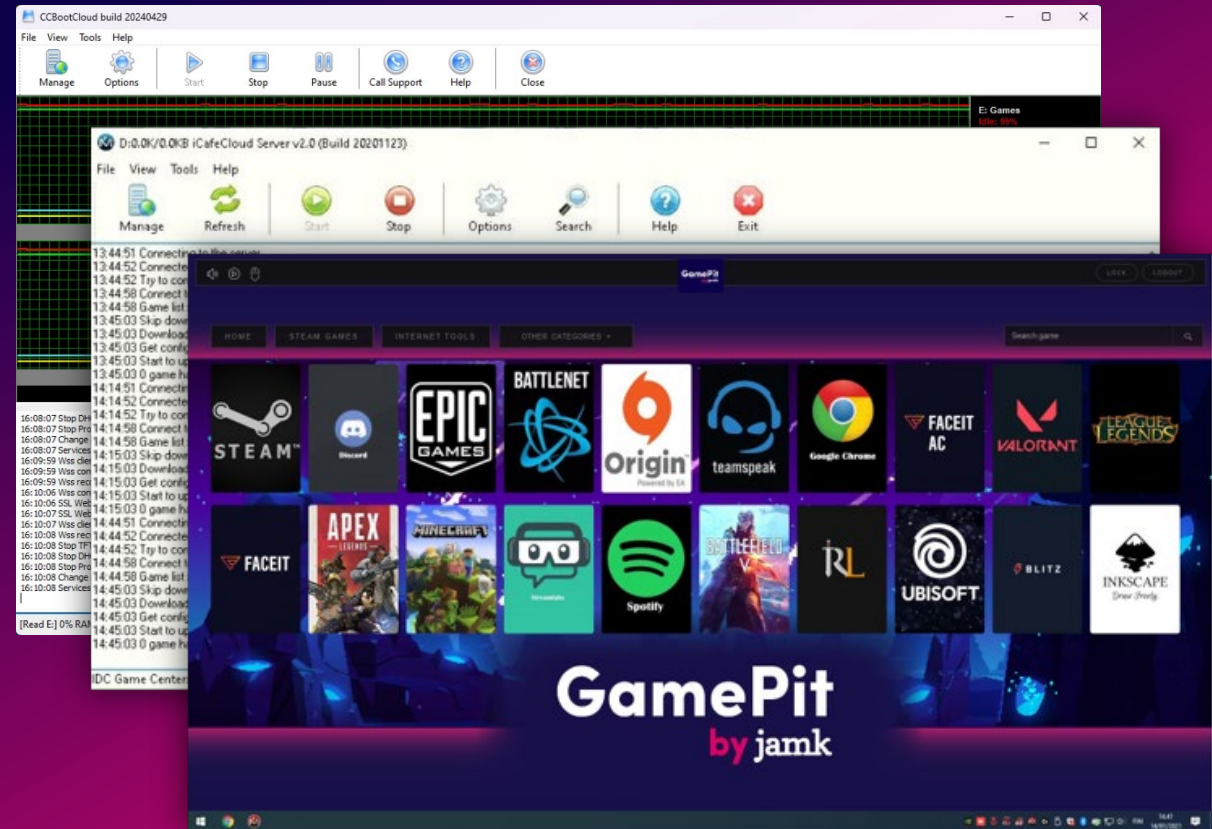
CCBootCloud build 20240429

File View Tools Help

Manage Options Start Stop Pause Call Support Help Close

E: Games
Idle: 99%

16:08:07 Stop DH
16:08:07 Stop Pro
16:08:07 Change
16:08:07 Services
16:09:59 Wss clie
16:09:59 Wss rec
16:09:59 Wss rec
16:10:06 Wss con
16:10:06 SSL Web
16:10:07 SSL Web
16:10:07 Wss clie
16:10:08 Wss rec
16:10:08 Stop TF
16:10:08 Stop DH
16:10:08 Stop Pro
16:10:08 Change
16:10:08 Services

[Read E:] 0% RAM

D:0.0K/0.0KB iCafeCloud Server v2.0 (Build 20201123)

File View Tools Help

Manage Refresh Start Stop Options Search Help Exit

13:44:51 Connecting to the server
13:44:52 Connecte
13:44:52 Try to co
13:44:58 Connect t
13:44:58 Game list
13:45:03 Skip dow
13:45:03 Download
13:45:03 Get confi
13:45:03 Start to u
13:45:03 0 game h
14:14:51 Connecti
14:14:52 Connecte
14:14:52 Try to co
14:14:58 Connect t
14:14:58 Game list
14:15:03 Skip dow
14:15:03 Download
14:15:03 Get confi
14:15:03 Start to u
14:15:03 0 game h
14:44:51 Connecti
14:44:52 Connecte
14:44:52 Try to co
14:44:58 Connect t
14:44:58 Game list
14:45:03 Skip dow
14:45:03 Download
14:45:03 Get confi
14:45:03 Start to u
14:45:03 0 game h

IDC Game Center

GamePit

LOCK LOGOUT

HOME STEAM GAMES INTERNET TOOLS OTHER CATEGORIES

Search game

STEAM
Discord
EPIC GAMES
BATTLENET
Origin
Powered by EA
teamspeak
Google Chrome
FACEIT AC
VALORANT
LEAGUE LEGENDS
FACEIT
APEX LEGENDS
MINECRAFT
Streamlabs
Spotify
BATTLEFIELD V
RL
UBISOFT
BLITZ
INKSCAPE
Draw Freely

GamePit
by jamk